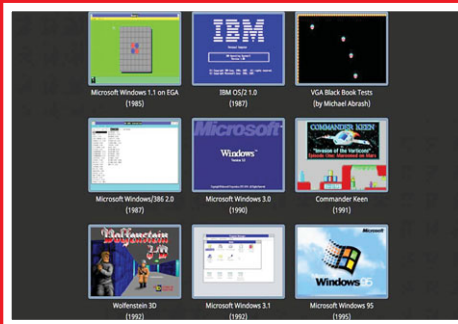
Microsoft Windows 1.1 on EGA
(1985)

IBM
IBM OS/2 1.0
(1987)

VGA Black Book Tests
(by Michael Abrash)

Microsoft Windows/386 2.0
(1987)

Microsoft
Windows
Microsoft Windows 3.0
(1990)

COMMANDER KEEN
Commander Keen
(1991)

Wolfenstein 3D
Wolfenstein 3D
(1992)

Microsoft Windows 3.1
(1992)

Microsoft
Windows 95
Microsoft Windows 95
(1995)